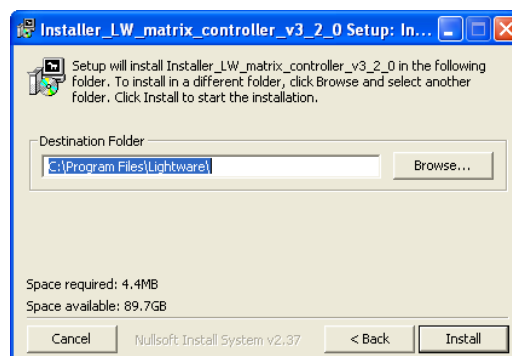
Installer_LW_matrix_controller_v3_2_0 Setup: In...

Setup will install Installer_LW_matrix_controller_v3_2_0 in the following folder. To install in a different folder, click Browse and select another folder. Click Install to start the installation.

Destination Folder

C:\Program Files\Lightware\

Browse...

Space required: 4.4MB

Space available: 89.7GB

Cancel

Nullsoft Install System v2.37

< Back

Install